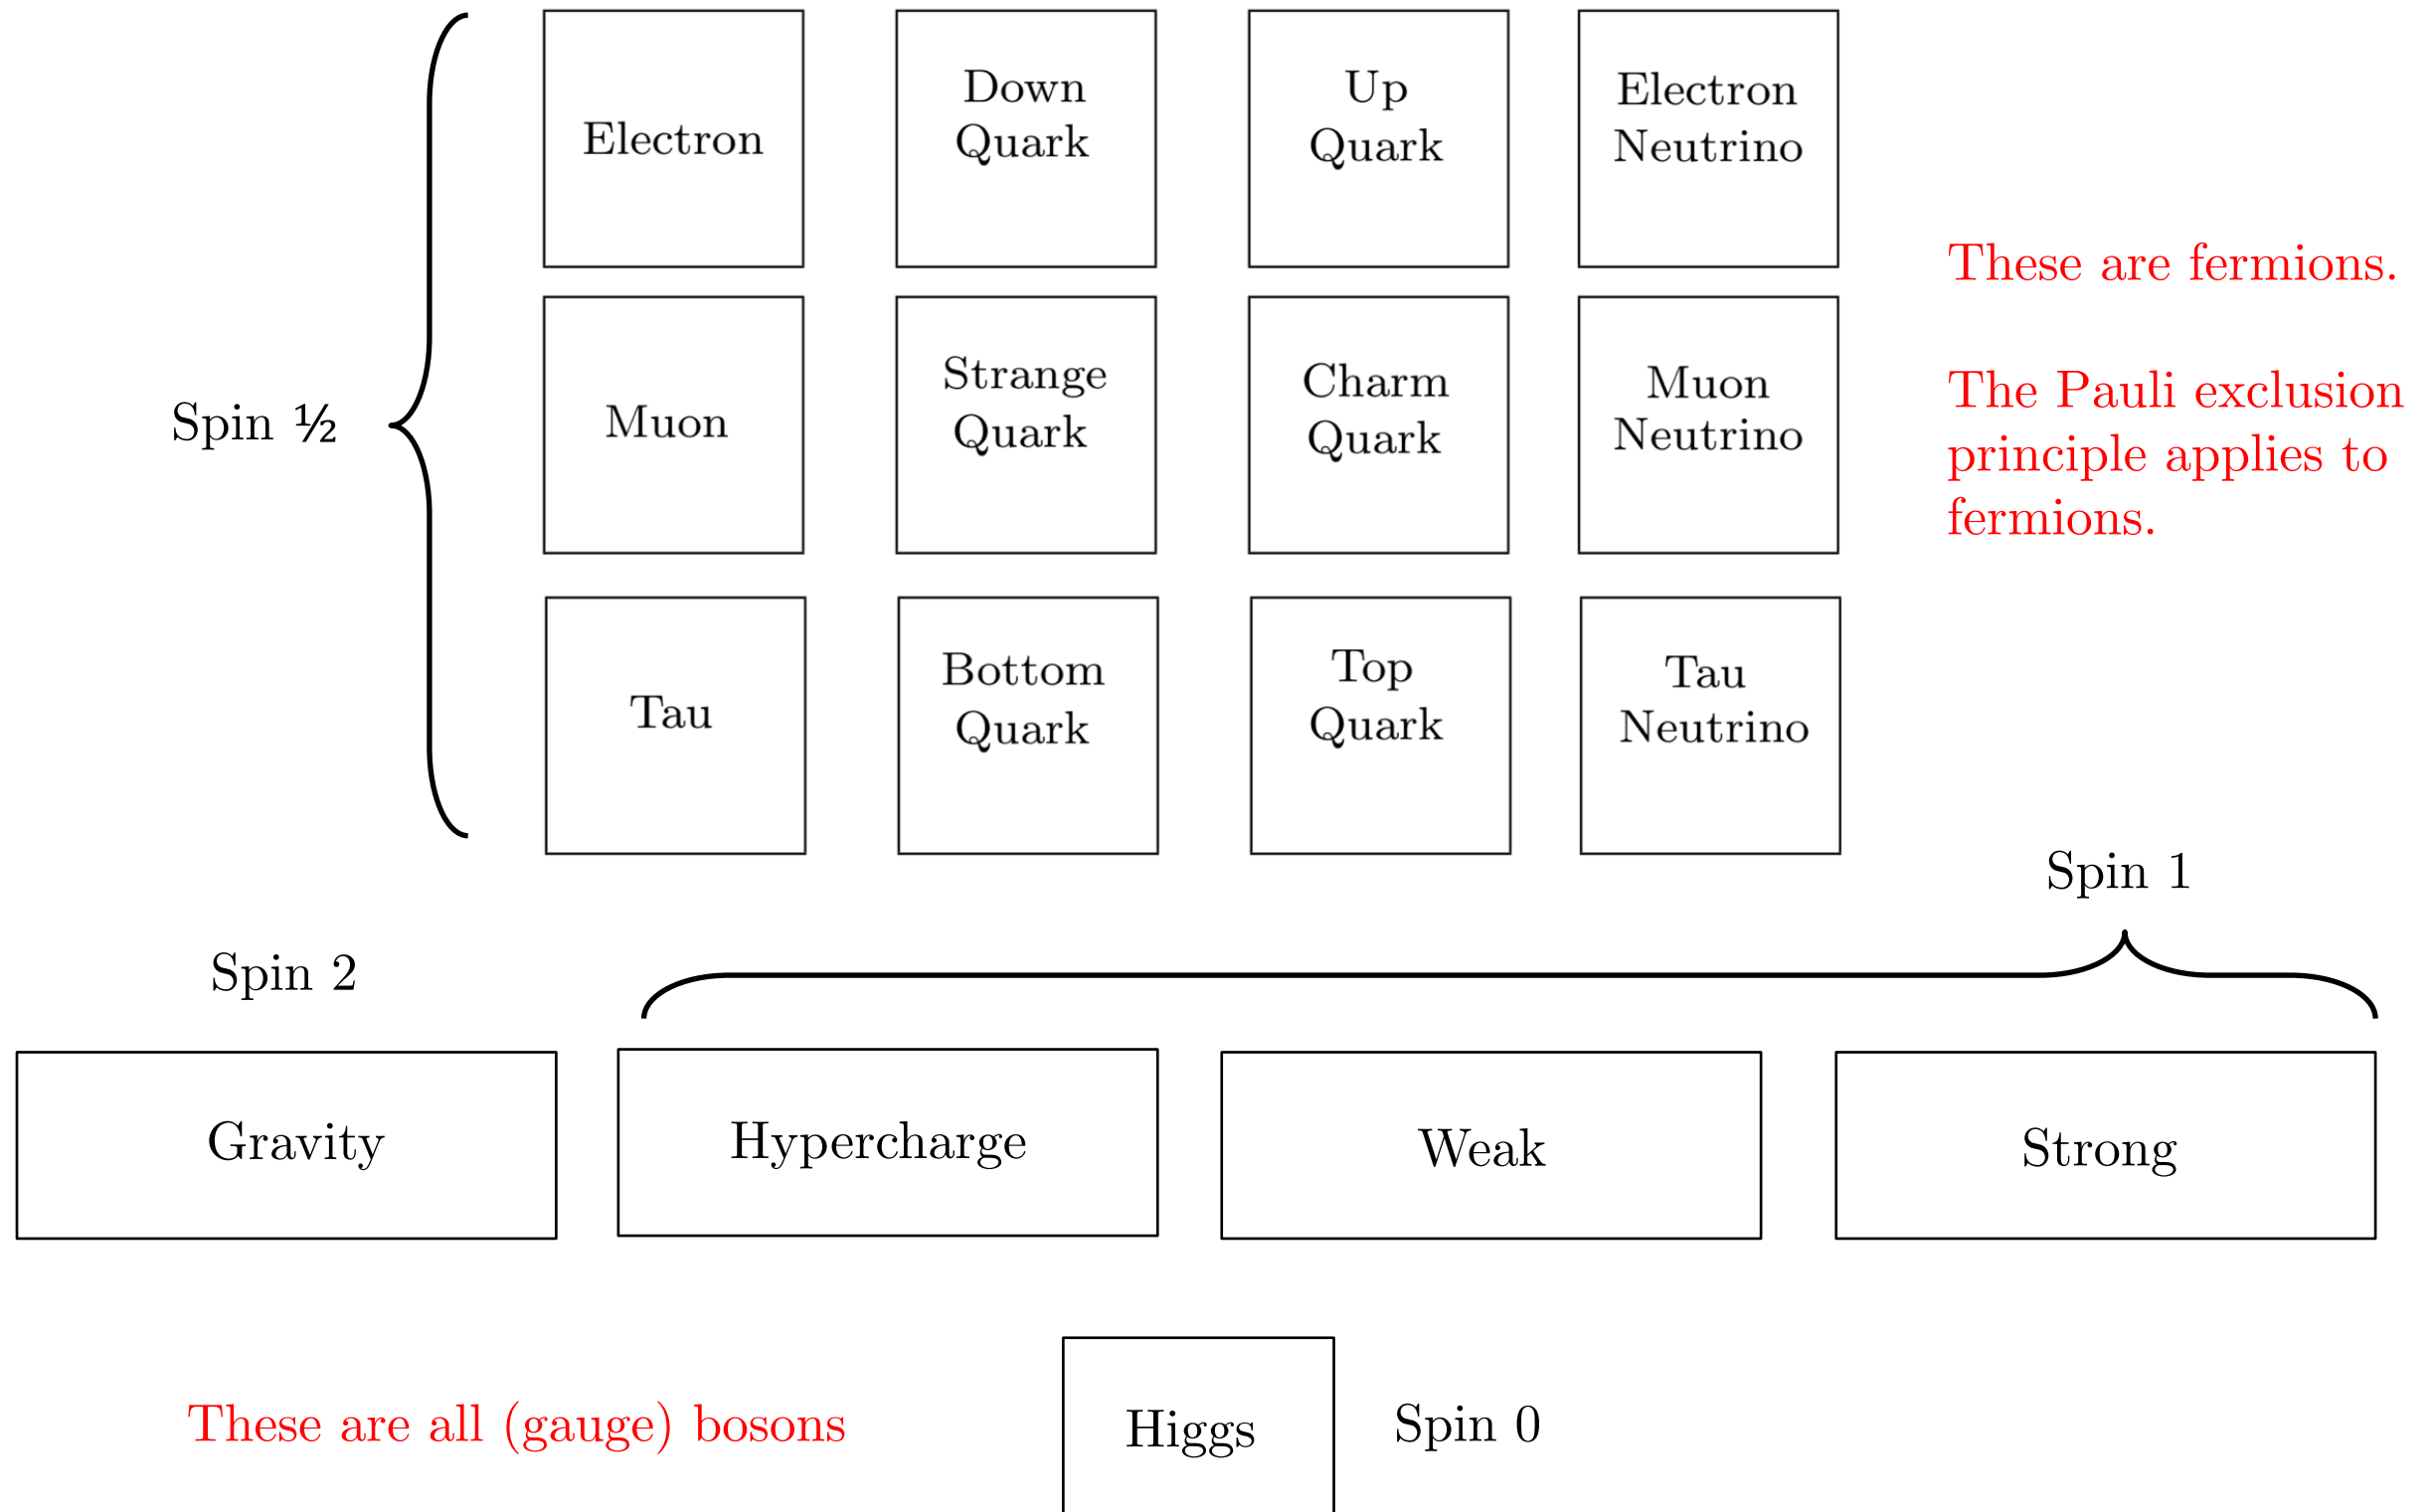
Spin ½

Electron

Down Quark

Up Quark

Electron Neutrino

Muon

Strange Quark

Charm Quark

Muon Neutrino

Tau

Bottom Quark

Top Quark

Tau Neutrino

These are fermions.

The Pauli exclusion principle applies to fermions.

Spin 1

Spin 2

Gravity

Hypercharge

Weak

Strong

These are all (gauge) bosons

Higgs

Spin 0